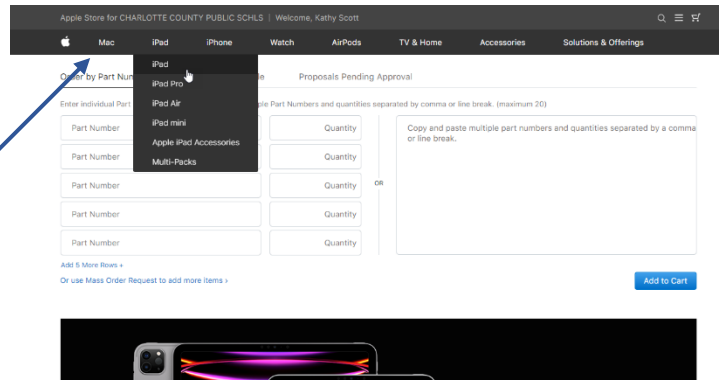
Apple Store for CHARLOTTE COUNTY PUBLIC SCHLS | Welcome, Kathy Scott

Mac iPad iPhone Watch AirPods TV & Home Accessories Solutions & Offerings

iPad
iPad Pro
iPad Air
iPad mini
Apple iPad Accessories
Multi-Packs

Order by Part Num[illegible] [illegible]le Proposals Pending Approval

Enter individual Part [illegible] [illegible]ple Part Numbers and quantities separated by comma or line break. (maximum 20)

Part Number Quantity
Part Number Quantity
Part Number Quantity
Part Number Quantity
Part Number Quantity

OR

Copy and paste multiple part numbers and quantities separated by a comma or line break.

Add 5 More Rows +
Or use Mass Order Request to add more items ›

Add to Cart